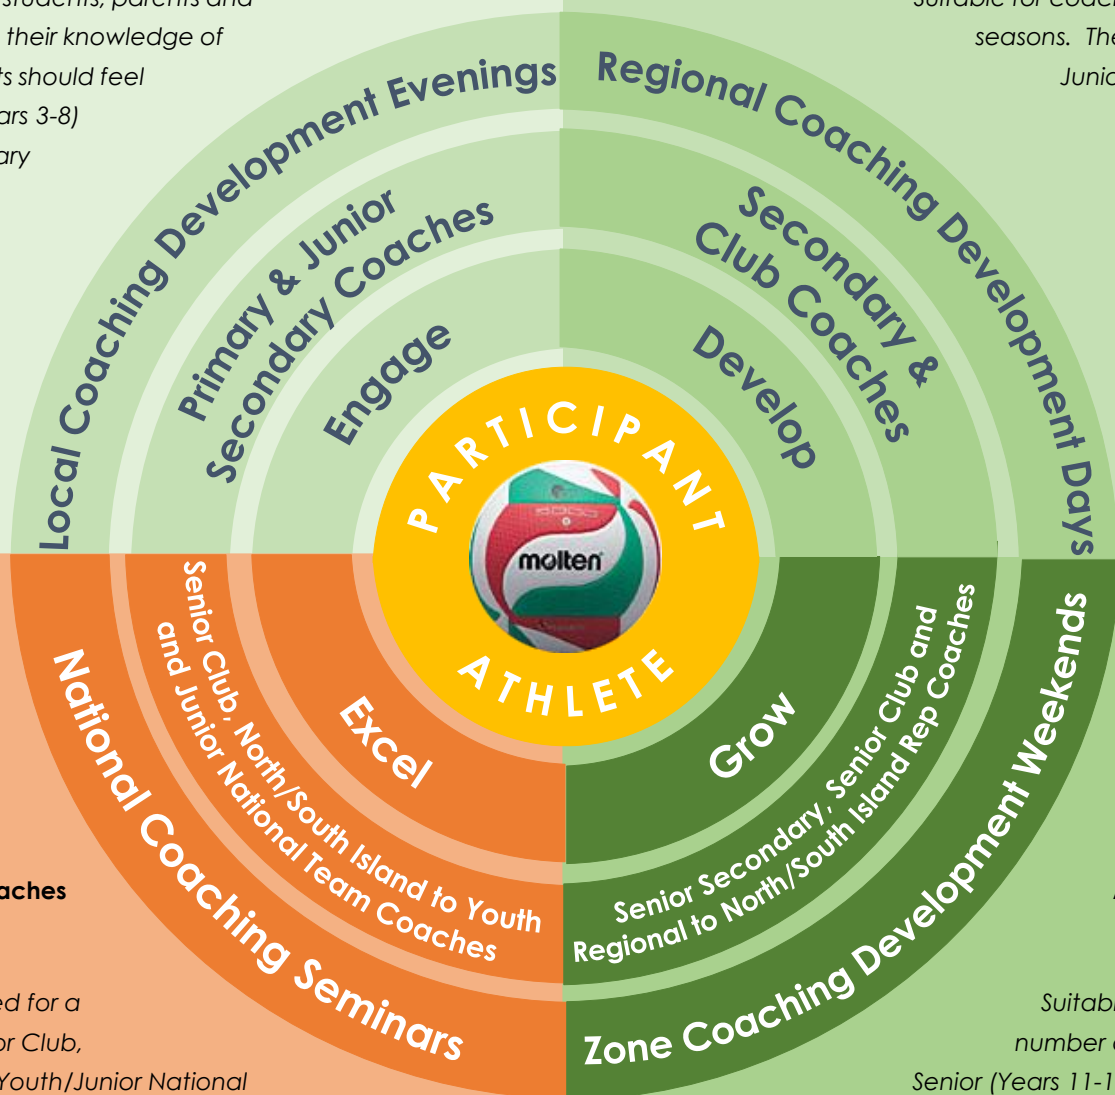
students, parents and
their knowledge of
ts should feel
ars 3-8)
ary

Suitable for coac
seasons. The
Junio

Local Coaching Development Evenings

Primary & Junior Secondary Coaches

Engage

Regional Coaching Development Days

Secondary & Club Coaches

Develop

PARTICIPANT

molten

ATHLETE

Excel

Senior Club, North/South Island to Youth and Junior National Team Coaches

National Coaching Seminars

Grow

Senior Secondary, Senior Club and Regional to North/South Island Rep Coaches

Zone Coaching Development Weekends

aches

ed for a
or Club,
Youth/Junior National

Suitab
number
Senior (Years 11-1